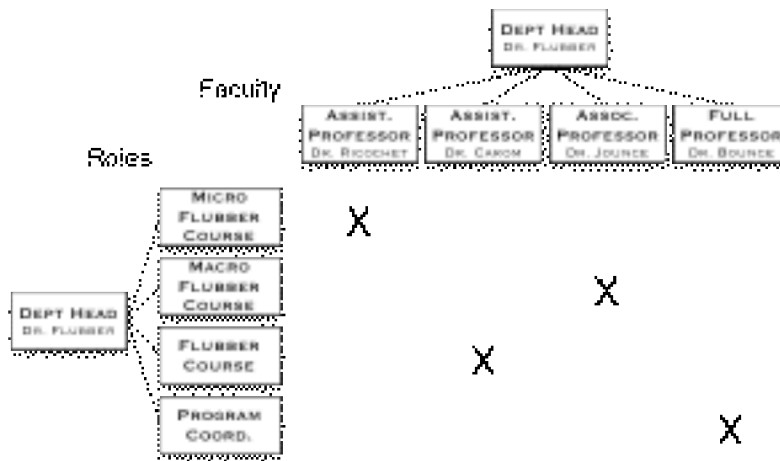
Dept Head
Dr. Flubber

Faculty

Assist. Professor
Dr. Ricochet

Assist. Professor
Dr. Carom

Assoc. Professor
Dr. Jounce

Full Professor
Dr. Bounce

Roles

Dept Head
Dr. Flubber

Micro Flubber Course

Macro Flubber Course

Flubber Course

Program Coord.

X

X

X

X